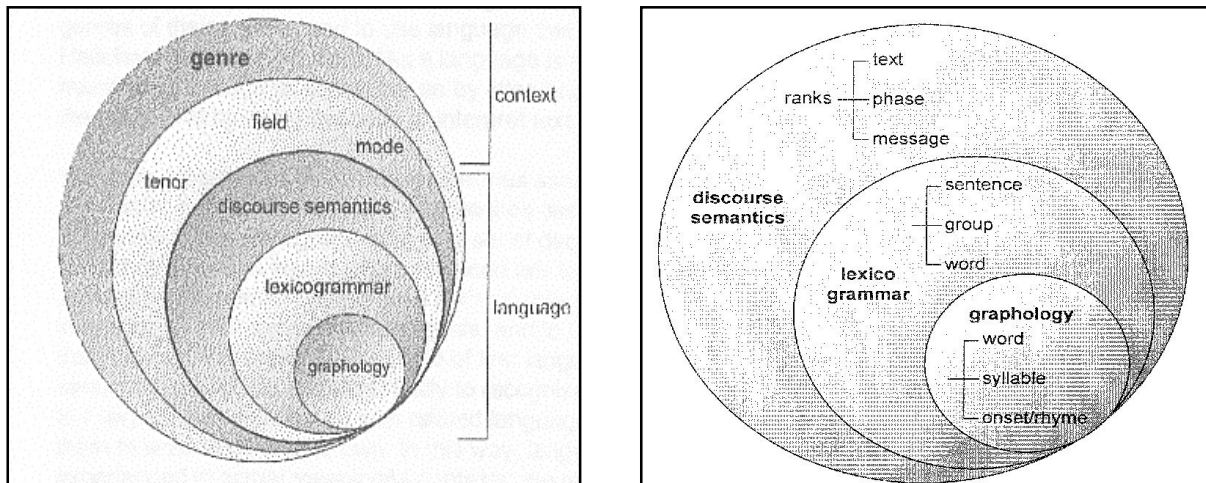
genre
field
mode
tenor
context
discourse semantics
lexicogrammar
graphology
language

ranks
text
phase
message
discourse semantics
sentence
group
word
lexico grammar
graphology
word
syllable
onset/rhyme